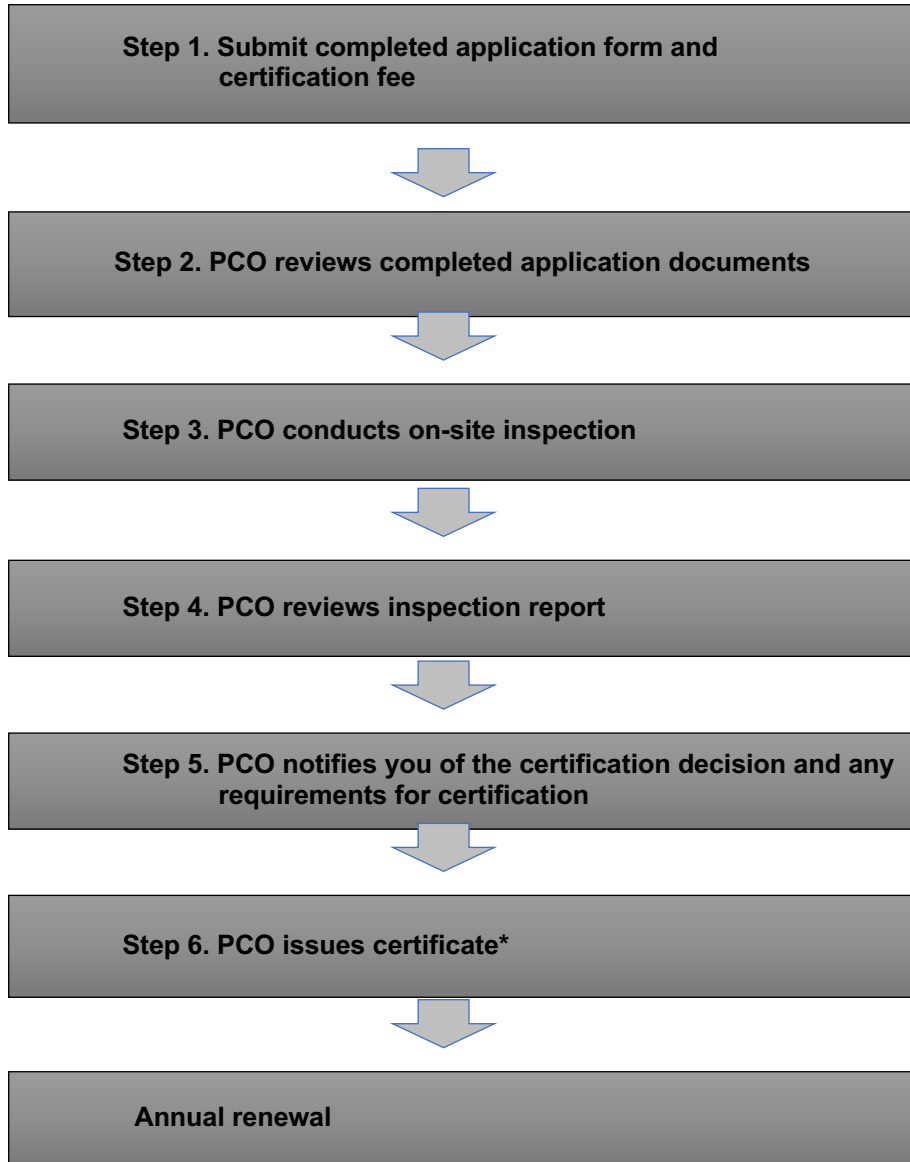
Step 1. Submit completed application form and certification fee

Step 2. PCO reviews completed application documents

Step 3. PCO conducts on-site inspection

Step 4. PCO reviews inspection report

Step 5. PCO notifies you of the certification decision and any requirements for certification

Step 6. PCO issues certificate*

Annual renewal